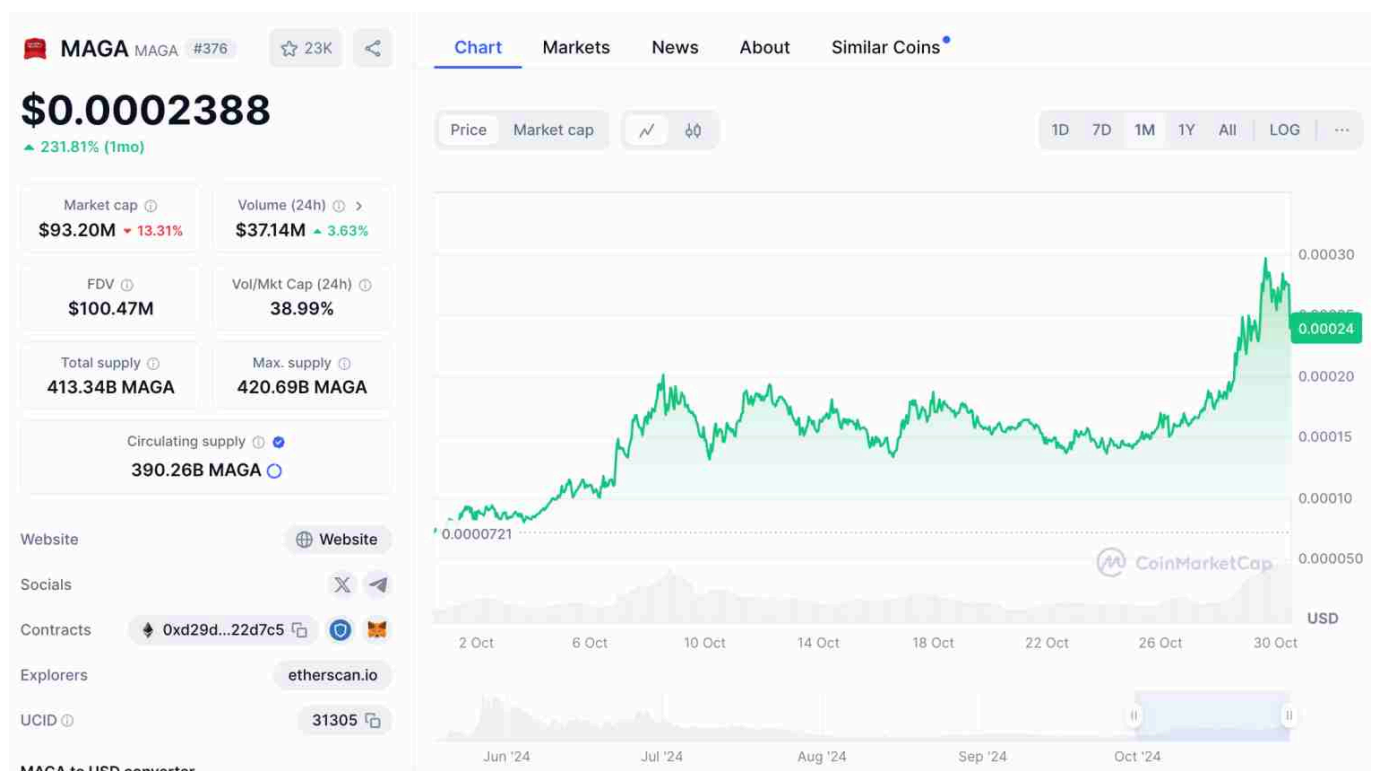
MAGA MAGA #376 23K

$0.0002388
231.81% (1mo)

Market cap
$93.20M 13.31%

Volume (24h)
$37.14M 3.63%

FDV
$100.47M

Vol/Mkt Cap (24h)
38.99%

Total supply
413.34B MAGA

Max. supply
420.69B MAGA

Circulating supply
390.26B MAGA

Website Website
Socials
Contracts 0xd29d...22d7c5
Explorers etherscan.io
UCID 31305

MAGA to USD converter

Chart Markets News About Similar Coins

Price Market cap

1D 7D 1M 1Y All LOG ···

0.00030
0.00024
0.00020
0.00015
0.00010
0.000050
USD
0.0000721
CoinMarketCap

2 Oct 6 Oct 10 Oct 14 Oct 18 Oct 22 Oct 26 Oct 30 Oct

Jun '24 Jul '24 Aug '24 Sep '24 Oct '24